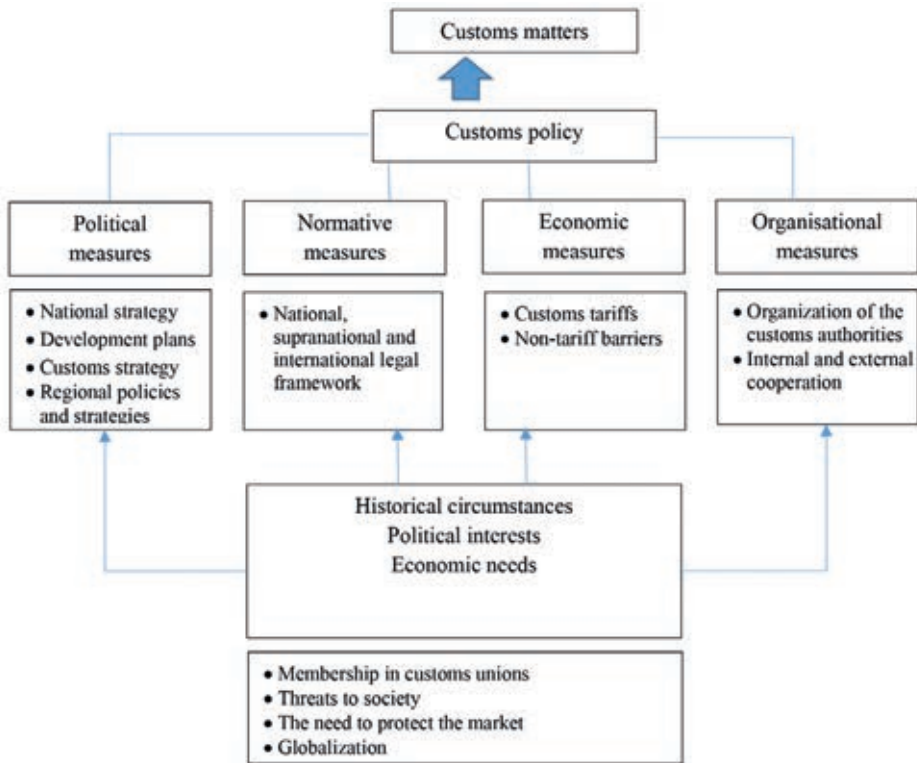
Customs matters

Customs policy

Political measures

Normative measures

Economic measures

Organisational measures

• National strategy
• Development plans
• Customs strategy
• Regional policies and strategies

• National, supranational and international legal framework

• Customs tariffs
• Non-tariff barriers

• Organization of the customs authorities
• Internal and external cooperation

Historical circumstances
Political interests
Economic needs

• Membership in customs unions
• Threats to society
• The need to protect the market
• Globalization